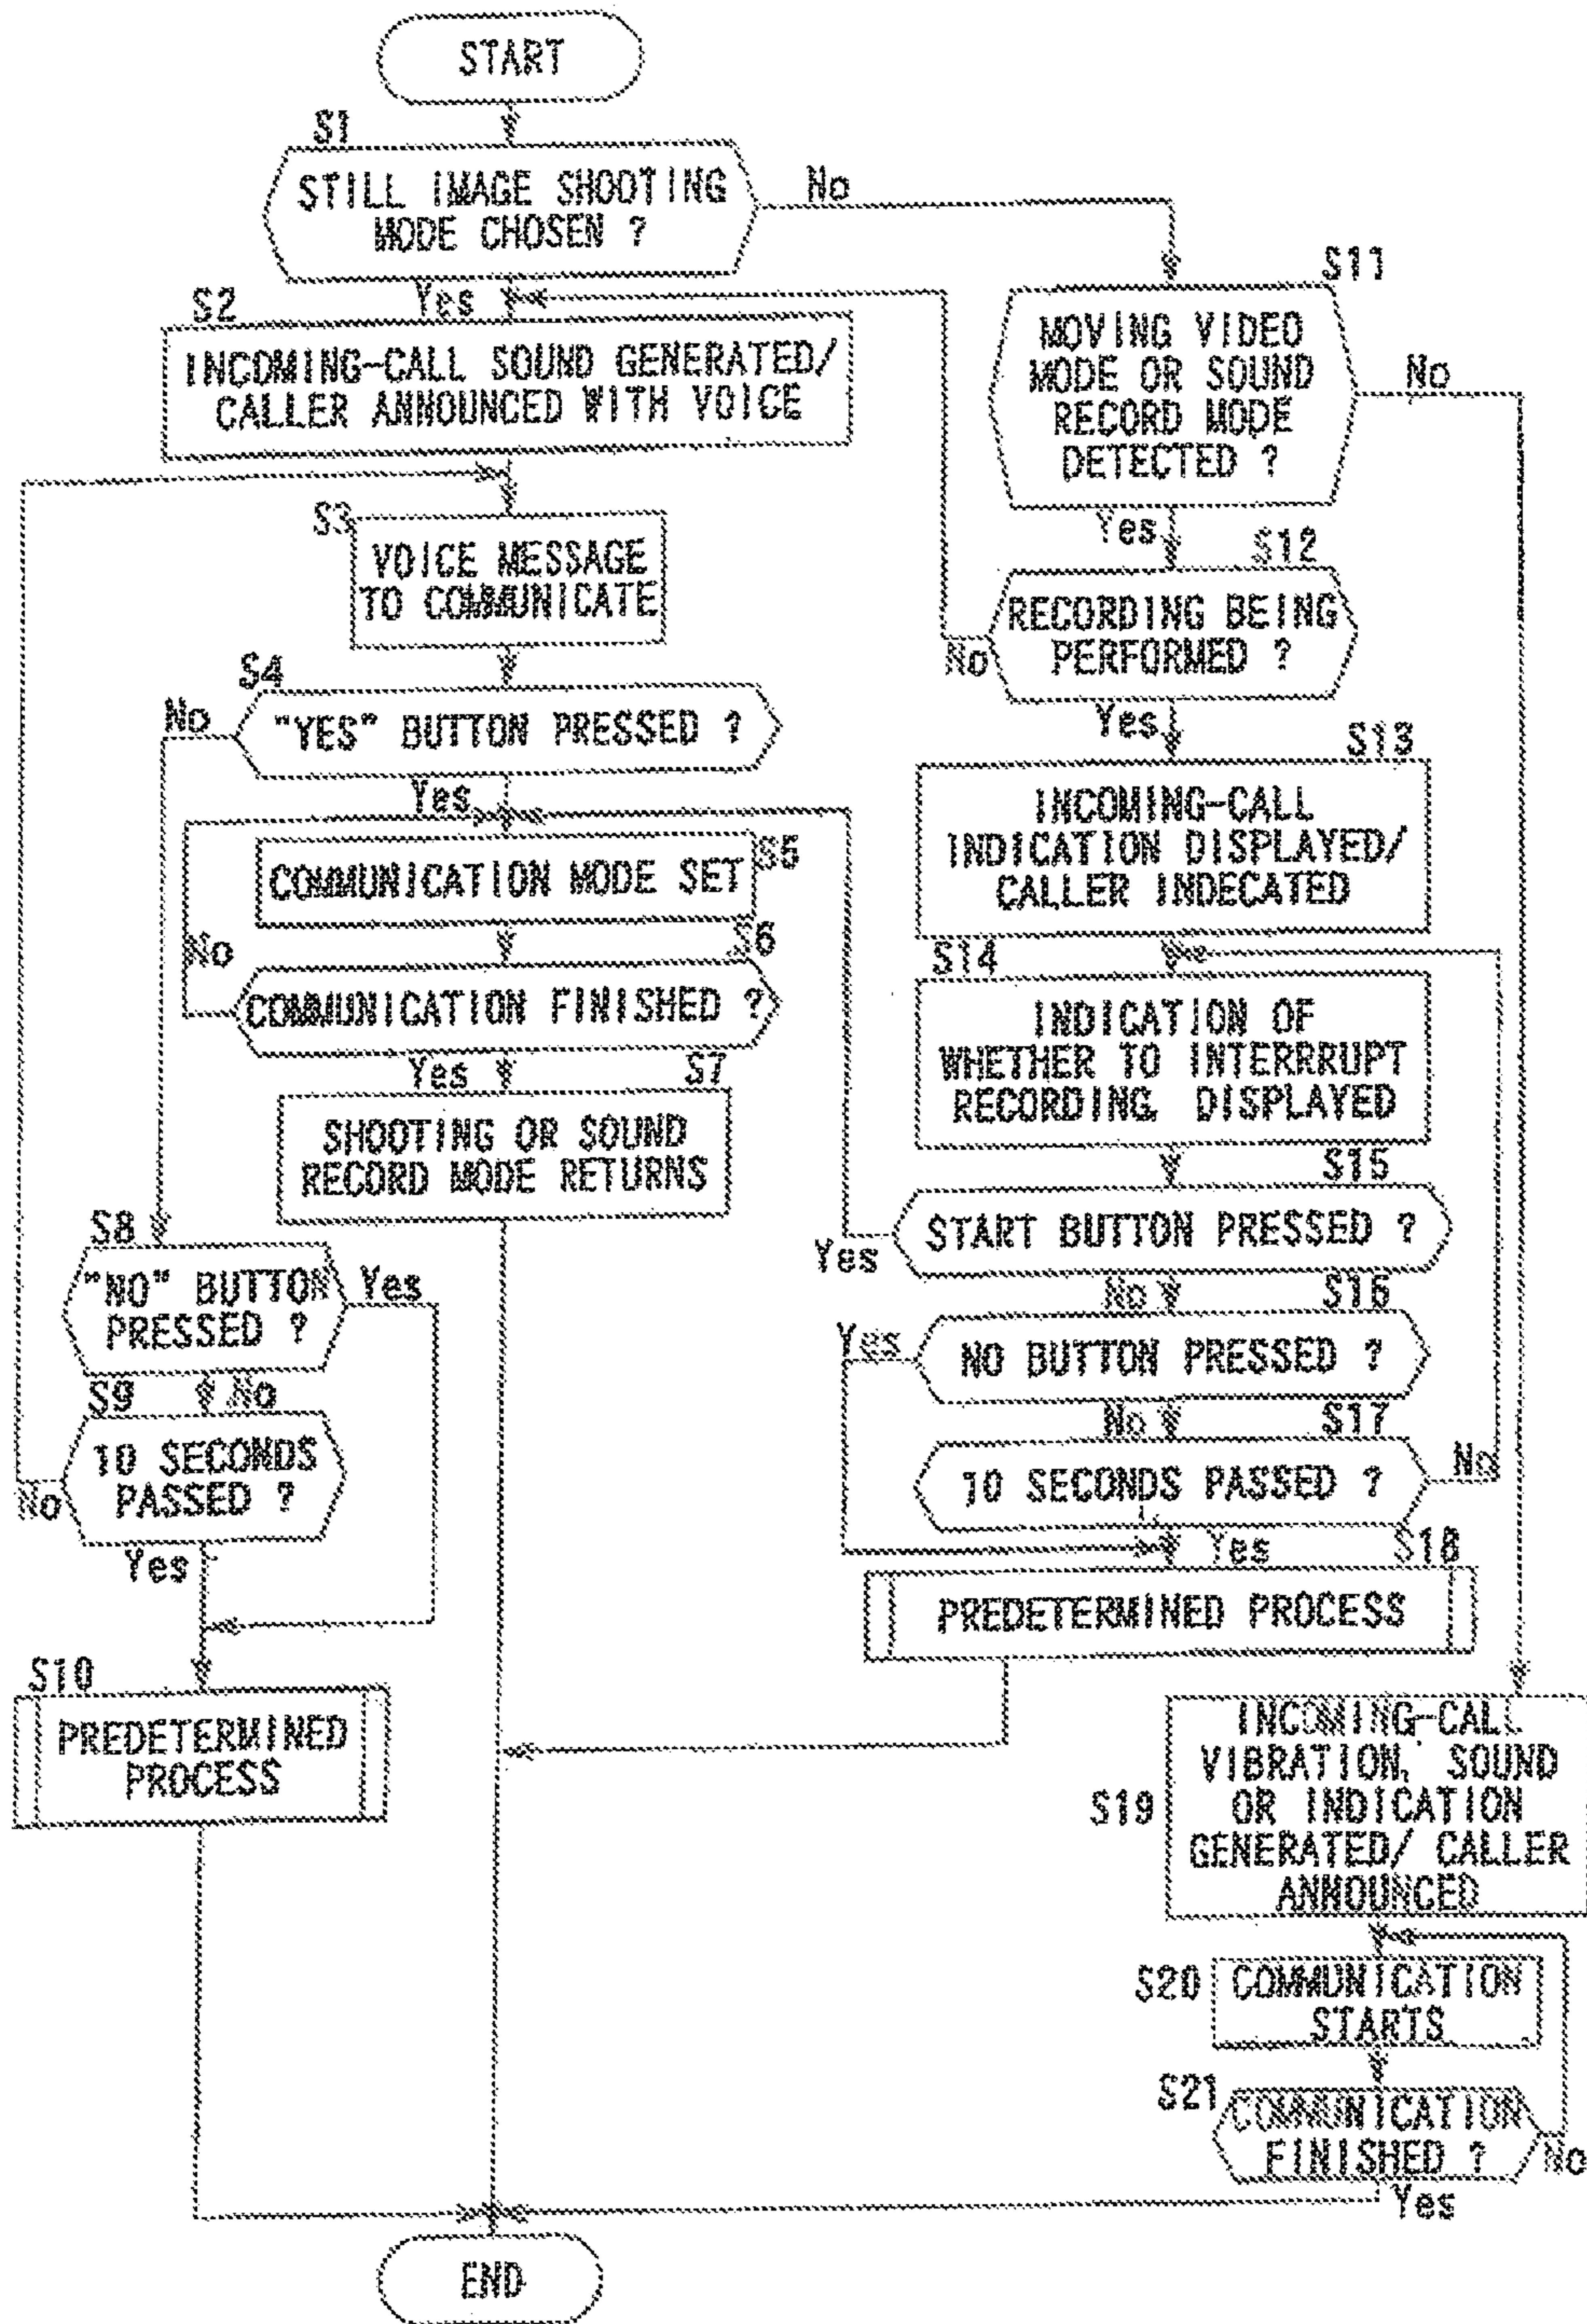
START

S1
STILL IMAGE SHOOTING MODE CHOSEN ?
No
Yes

S2
INCOMING-CALL SOUND GENERATED/ CALLER ANNOUNCED WITH VOICE

S3
VOICE MESSAGE TO COMMUNICATE

S4
No
"YES" BUTTON PRESSED ?
Yes

S5
COMMUNICATION MODE SET

No
S6
COMMUNICATION FINISHED ?
Yes

S7
SHOOTING OR SOUND RECORD MODE RETURNS

S8
"NO" BUTTON PRESSED ?
Yes
No

S9
No
10 SECONDS PASSED ?
Yes

S10
PREDETERMINED PROCESS

S11
MOVING VIDEO MODE OR SOUND RECORD MODE DETECTED ?
No
Yes

S12
No
RECORDING BEING PERFORMED ?
Yes

S13
INCOMING-CALL INDICATION DISPLAYED/ CALLER INDECATED

S14
INDICATION OF WHETHER TO INTERRRUPT RECORDING DISPLAYED

S15
Yes
START BUTTON PRESSED ?
No

S16
Yes
NO BUTTON PRESSED ?
No

S17
10 SECONDS PASSED ?
No
Yes

S18
PREDETERMINED PROCESS

S19
INCOMING-CALL VIBRATION, SOUND OR INDICATION GENERATED/ CALLER ANNOUNCED

S20
COMMUNICATION STARTS

S21
COMMUNICATION FINISHED ?
No
Yes

END